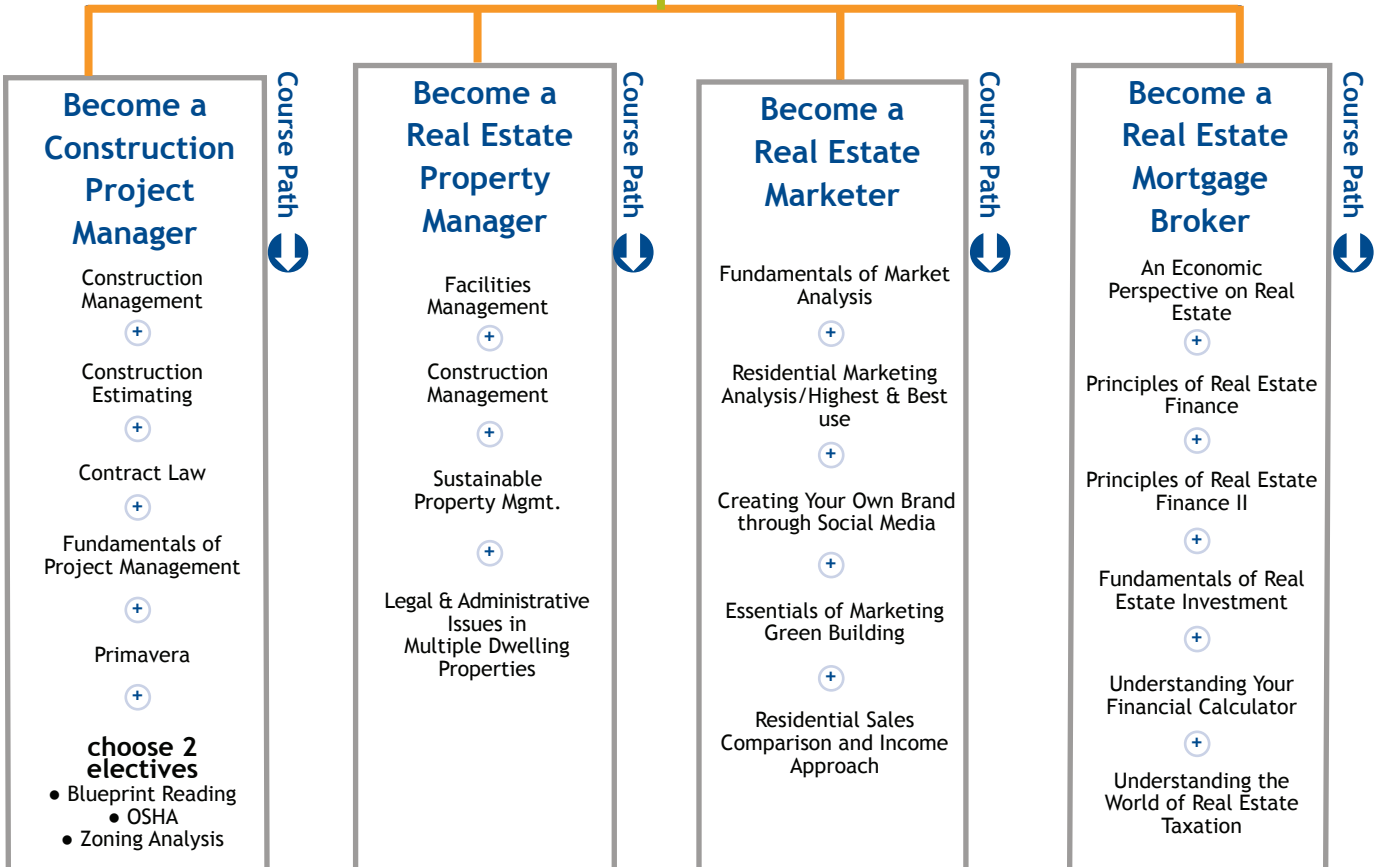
Become a Construction Project Manager

Course Path

Construction Management
+
Construction Estimating
+
Contract Law
+
Fundamentals of Project Management
+
Primavera
+
choose 2 electives
● Blueprint Reading
● OSHA
● Zoning Analysis

Become a Real Estate Property Manager

Course Path

Facilities Management
+
Construction Management
+
Sustainable Property Mgmt.
+
Legal & Administrative Issues in Multiple Dwelling Properties

Become a Real Estate Marketer

Course Path

Fundamentals of Market Analysis
+
Residential Marketing Analysis/Highest & Best use
+
Creating Your Own Brand through Social Media
+
Essentials of Marketing Green Building
+
Residential Sales Comparison and Income Approach

Become a Real Estate Mortgage Broker

Course Path

An Economic Perspective on Real Estate
+
Principles of Real Estate Finance
+
Principles of Real Estate Finance II
+
Fundamentals of Real Estate Investment
+
Understanding Your Financial Calculator
+
Understanding the World of Real Estate Taxation